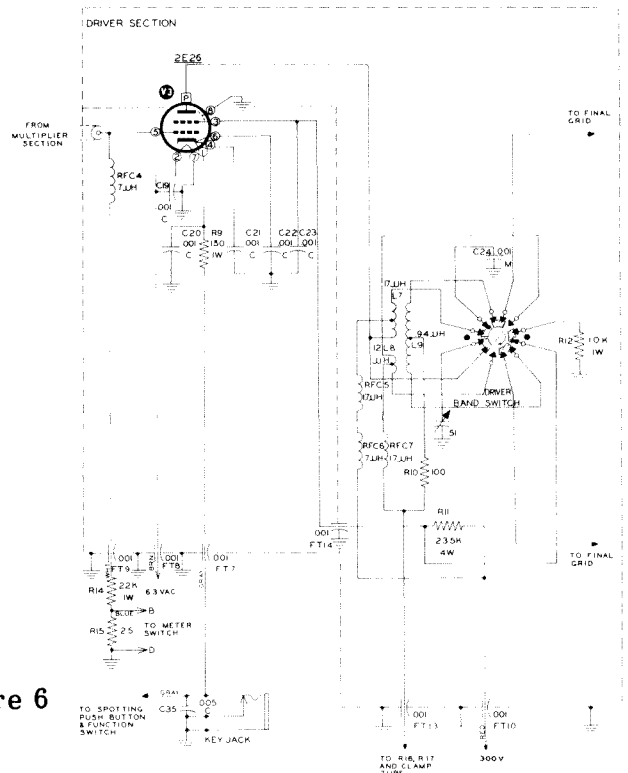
DRIVER SECTION

2E26

V3

P

FROM MULTIPLIER SECTION

RFC4 7 UH

C19 .001 C

C20 .001 C

R9 130 1W

C21 .001 C

C22 .001 C

C23 .001 C

TO FINAL GRID

C24 .001 M

17 UH L7

12 L8 UH

9.4 UH L9

R12 10 K 1W

RFC5 17 UH

DRIVER BAND SWITCH

S1

RFC6 7 UH

RFC7 17 UH

R10 100

R11 23.5K 4W

.001 FT14

TO FINAL GRID

.001 FT9

.001 FT8

.001 FT7

R14 22K 1W

6.3 VAC

BLUE

B

R15 25

TO METER SWITCH

D

re 6

GRAY

TO SPOTTING PUSH BUTTON & FUNCTION SWITCH

C35 .005 C

KEY JACK

.001 FT13

TO R16, R17 AND CLAMP TUBE

RED

.001 FT10

300 V